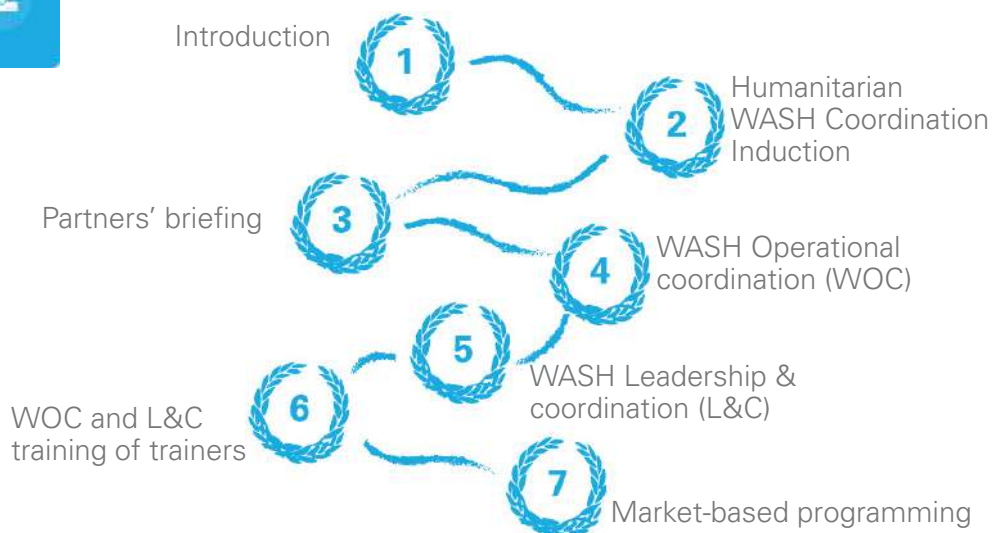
Introduction

1

2

Humanitarian WASH Coordination Induction

3

Partners' briefing

4

WASH Operational coordination (WOC)

5

WASH Leadership & coordination (L&C)

6

WOC and L&C training of trainers

7

Market-based programming